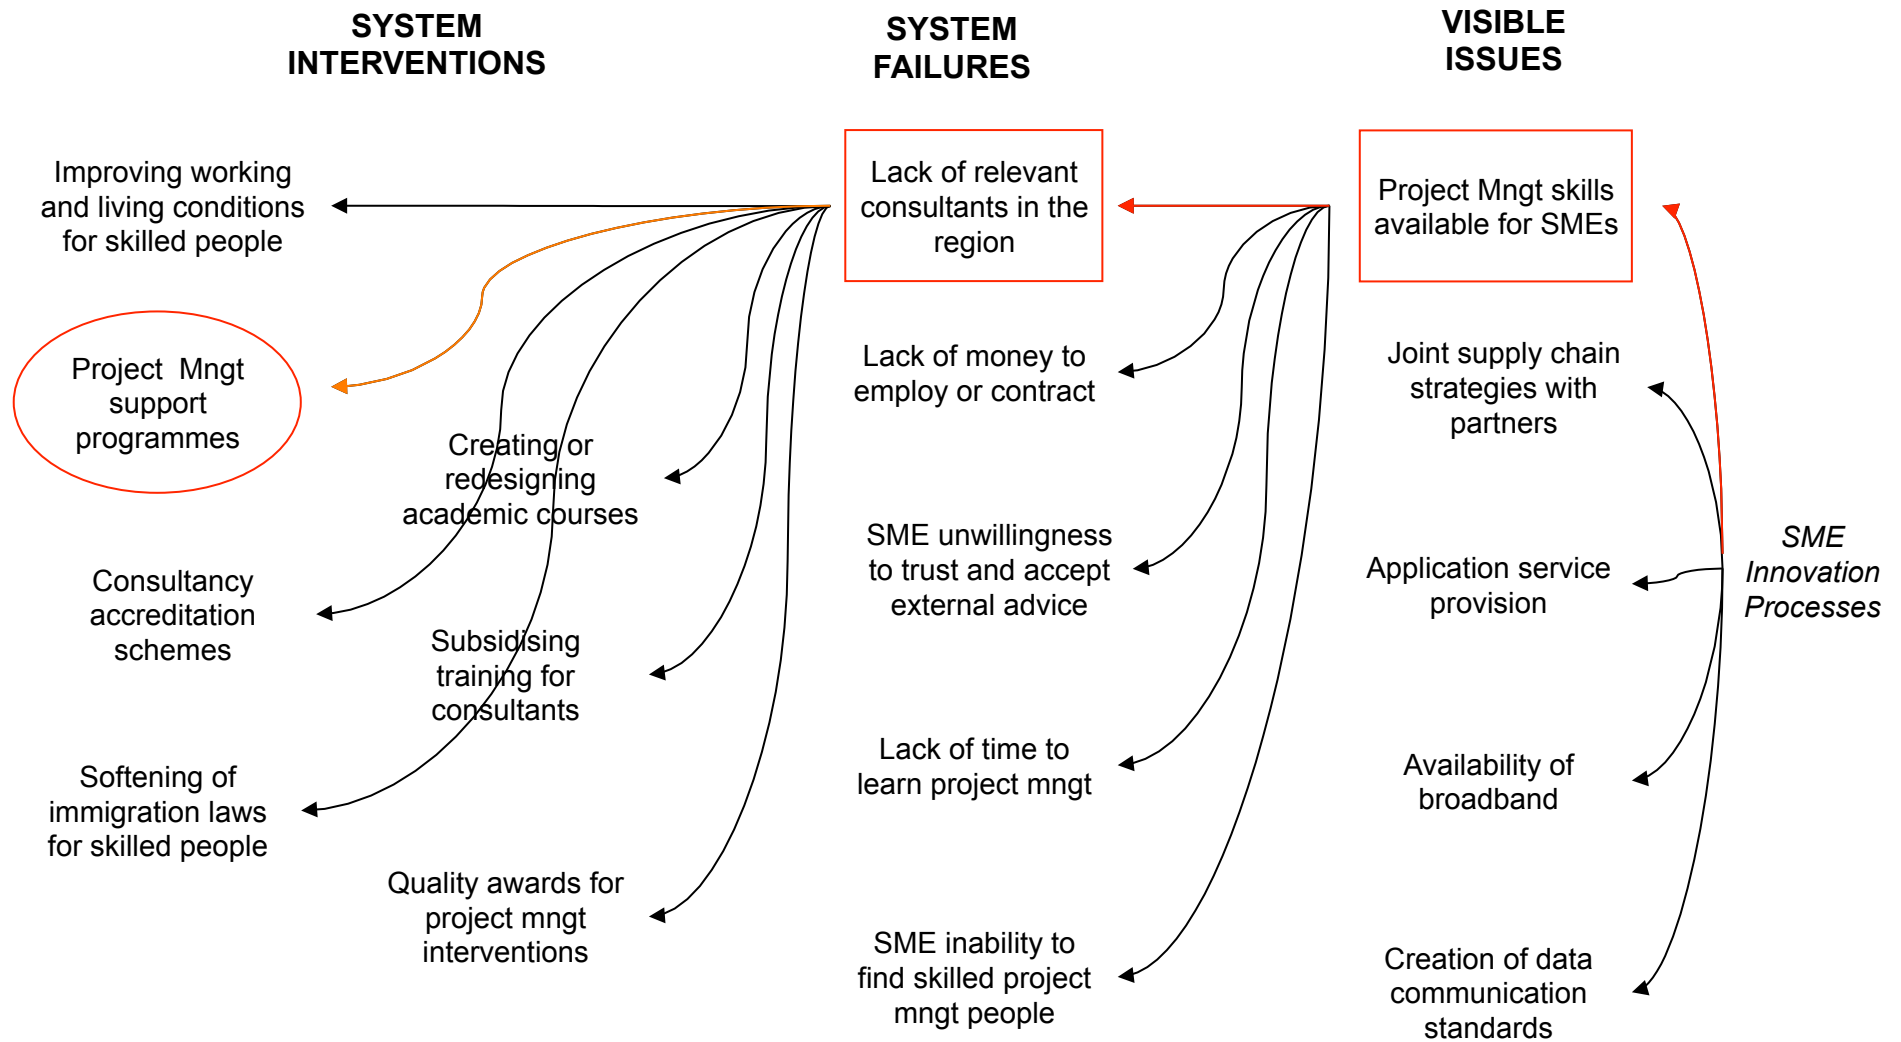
SYSTEM INTERVENTIONS

SYSTEM FAILURES

VISIBLE ISSUES

Improving working and living conditions for skilled people

Lack of relevant consultants in the region

Project Mngt skills available for SMEs

Project Mngt support programmes

Lack of money to employ or contract

Joint supply chain strategies with partners

Creating or redesigning academic courses

SME unwillingness to trust and accept external advice

Application service provision

SME Innovation Processes

Consultancy accreditation schemes

Subsidising training for consultants

Lack of time to learn project mngt

Availability of broadband

Softening of immigration laws for skilled people

Quality awards for project mngt interventions

SME inability to find skilled project mngt people

Creation of data communication standards